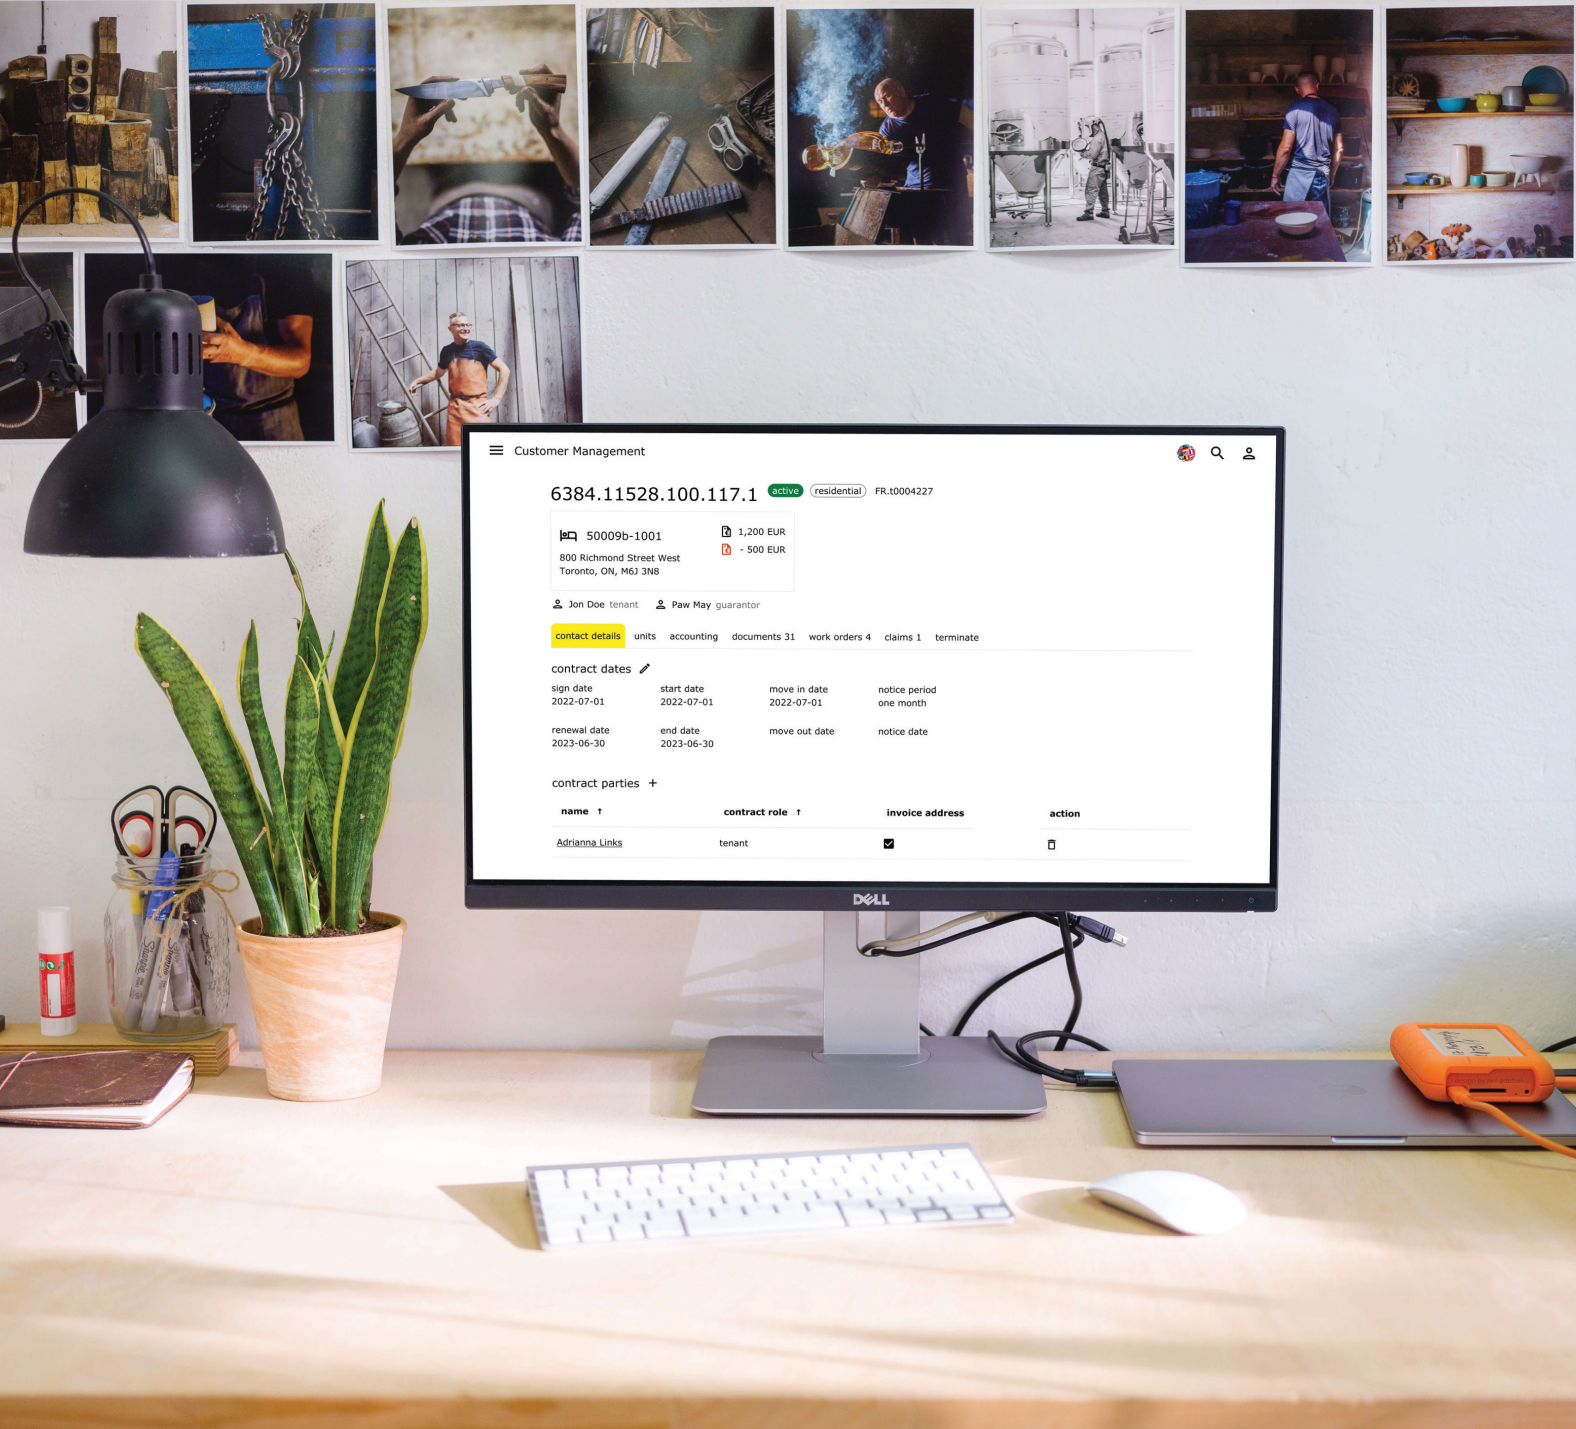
Customer Management

6384.11528.100.117.1 active residential FR.t0004227

50009b-1001
800 Richmond Street West
Toronto, ON, M6J 3N8

1,200 EUR
- 500 EUR

Jon Doe tenant   Paw May guarantor

contact details   units   accounting   documents 31   work orders 4   claims 1   terminate

contract dates

sign date
2022-07-01

start date
2022-07-01

move in date
2022-07-01

notice period
one month

renewal date
2023-06-30

end date
2023-06-30

move out date

notice date

contract parties +

| name ↑ | contract role ↑ | invoice address | action |
|---|---|---|---|
| Adrianna Links | tenant | ☑ | |

DELL